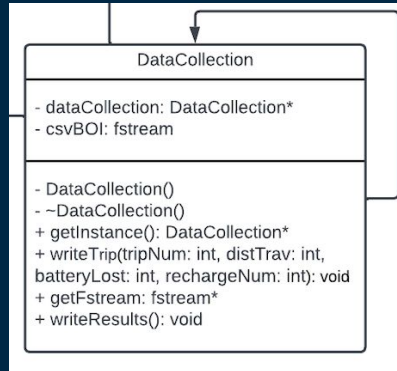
DataCollection

- dataCollection: DataCollection*
- csvBOI: fstream

- DataCollection()
- ~DataCollection()
+ getInstance(): DataCollection*
+ writeTrip(tripNum: int, distTrav: int, batteryLost: int, rechargeNum: int): void
+ getFstream: fstream*
+ writeResults(): void